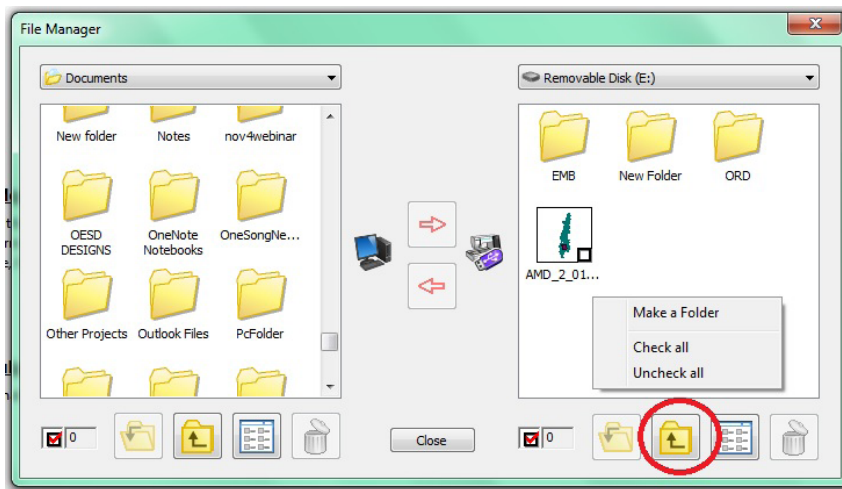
File Manager

Documents

New folder
Notes
nov4webinar
OESD DESIGNS
OneNote Notebooks
OneSongNe...
Other Projects
Outlook Files
PcFolder

0

Close

Removable Disk (E:)

EMB
New Folder
ORD
AMD_2_01...

Make a Folder
Check all
Uncheck all

0